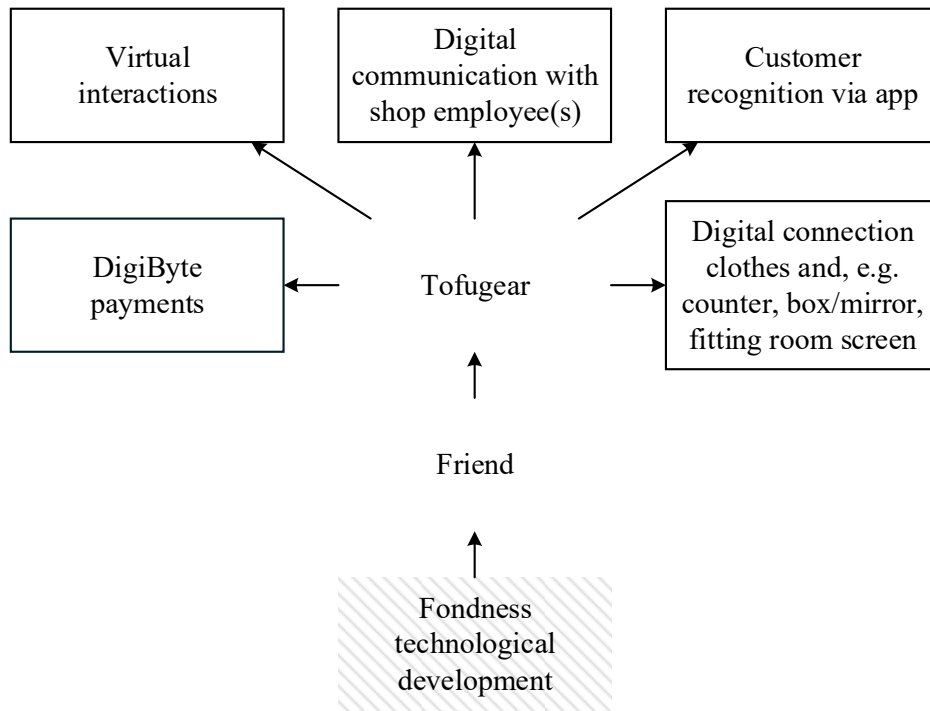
Virtual interactions

Digital communication with shop employee(s)

Customer recognition via app

DigiByte payments

Tofugear

Digital connection clothes and, e.g. counter, box/mirror, fitting room screen

Friend

Fondness technological development